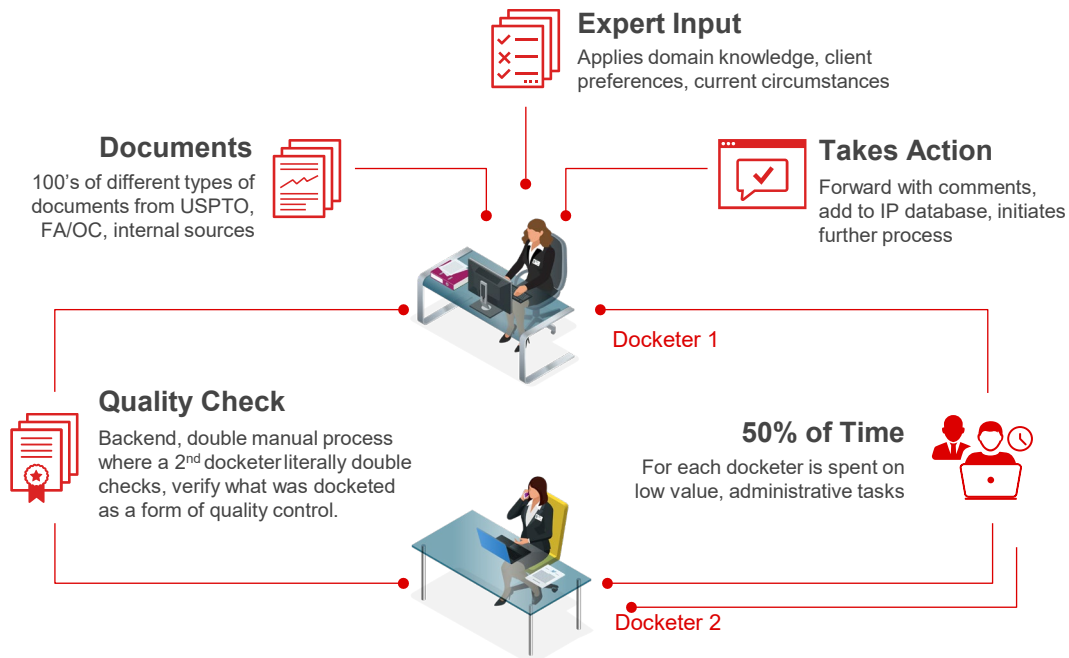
Expert Input
Applies domain knowledge, client preferences, current circumstances

Documents
100's of different types of documents from USPTO, FA/OC, internal sources

Takes Action
Forward with comments, add to IP database, initiates further process

Docketer 1

Quality Check
Backend, double manual process where a 2$^{nd}$ docketer literally double checks, verify what was docketed as a form of quality control.

50% of Time
For each docketer is spent on low value, administrative tasks

Docketer 2